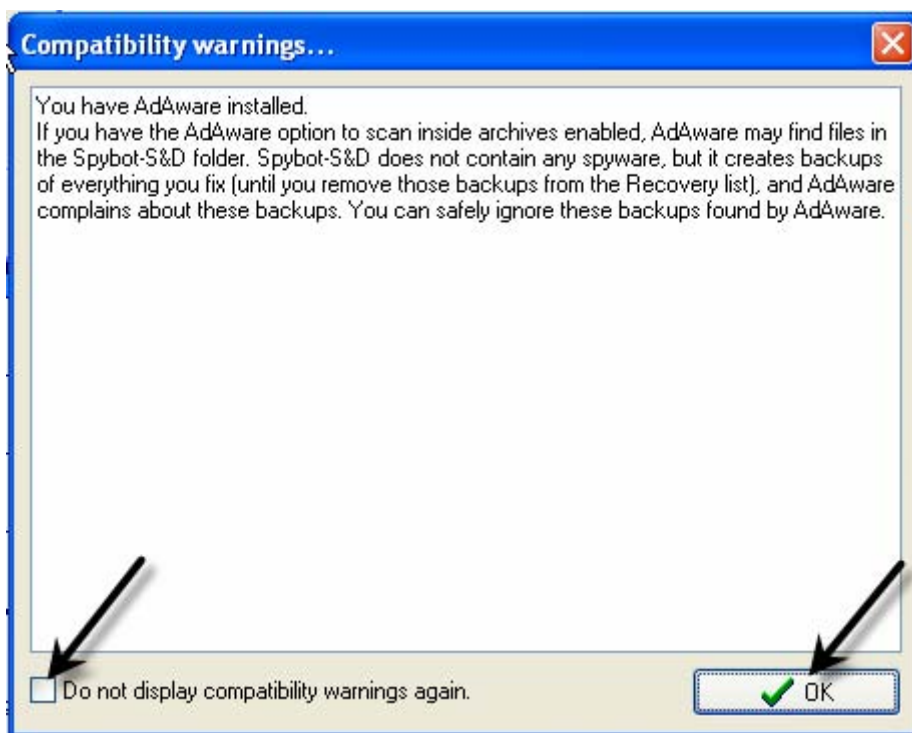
Compatibility warnings...

You have AdAware installed.
If you have the AdAware option to scan inside archives enabled, AdAware may find files in the Spybot-S&D folder. Spybot-S&D does not contain any spyware, but it creates backups of everything you fix (until you remove those backups from the Recovery list), and AdAware complains about these backups. You can safely ignore these backups found by AdAware.

Do not display compatibility warnings again.

OK